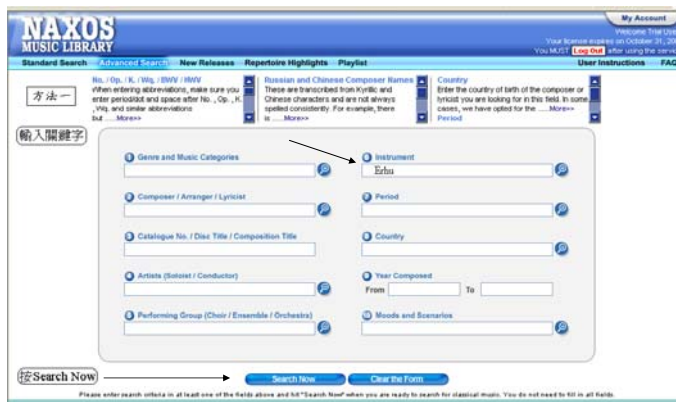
NAXOS
MUSIC LIBRARY

My Account
Welcome Trial Use
Your licence expires on October 31, 20
You MUST Log Out after using the servi

Standard Search | Advanced Search | New Releases | Repertoire Highlights | Playlist | User Instructions | FAQ

方法一

No. / Op. / K. / Wq. / BWV / HWV
When entering abbreviations, make sure you enter period/dot and space after No. , Op. , K. , Wq. and similar abbreviations but ......More>>

Russian and Chinese Composer Names
These are transcribed from Kyrillic and Chinese characters and are not always spelled consistently. For example, there is ......More>>

Country
Enter the country of birth of the composer or lyricist you are looking for in this field. In some cases, we have opted for the ......More>>
Period

輸入關鍵字

Genre and Music Categories

Instrument
Erhu

Composer / Arranger / Lyricist

Period

Catalogue No. / Disc Title / Composition Title

Country

Artists (Soloist / Conductor)

Year Composed
From
To

Performing Group (Choir / Ensemble / Orchestra)

Moods and Scenarios

按Search Now

Search Now
Clear the Form

Please enter search criteria in at least one of the fields above and hit "Search Now" when you are ready to search for classical music. You do not need to fill in all fields.